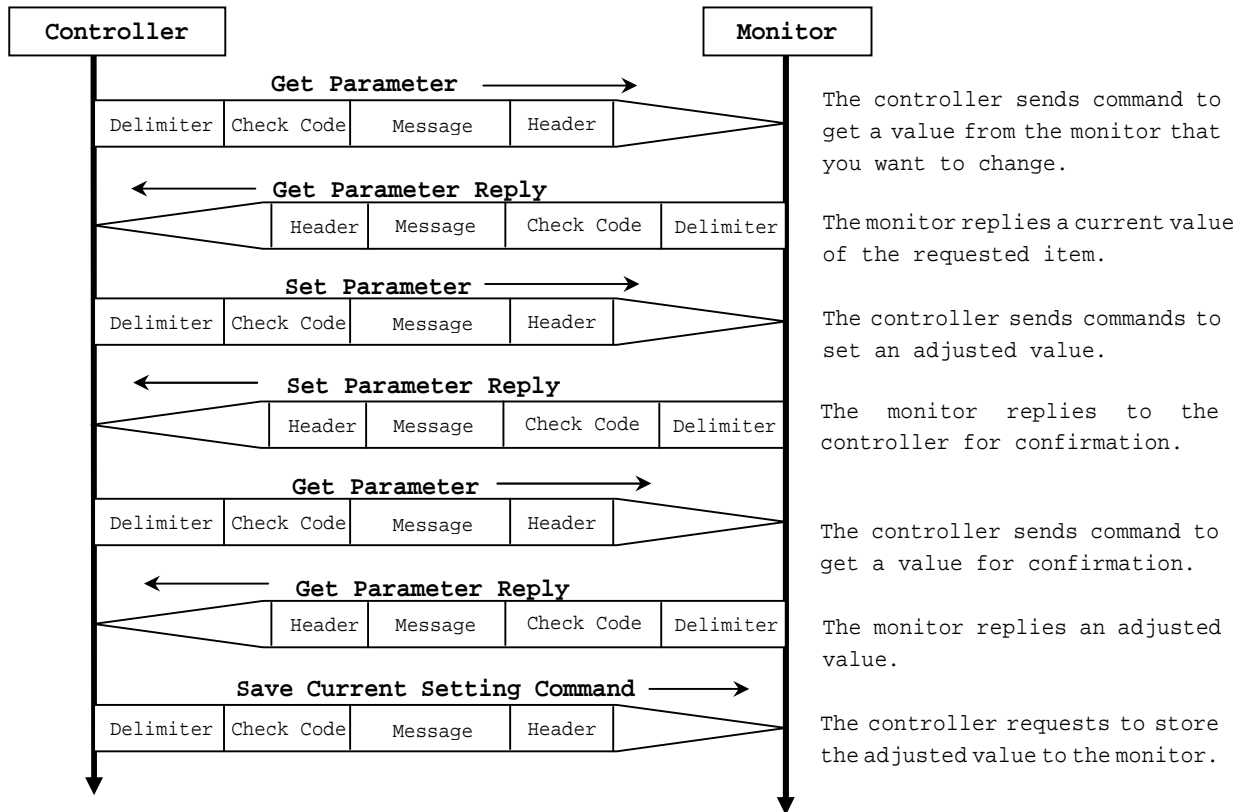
Controller

Monitor

Get Parameter

| Delimiter | Check Code | Message | Header |
|---|---|---|---|

The controller sends command to get a value from the monitor that you want to change.

Get Parameter Reply

| Header | Message | Check Code | Delimiter |
|---|---|---|---|

The monitor replies a current value of the requested item.

Set Parameter

| Delimiter | Check Code | Message | Header |
|---|---|---|---|

The controller sends commands to set an adjusted value.

Set Parameter Reply

| Header | Message | Check Code | Delimiter |
|---|---|---|---|

The monitor replies to the controller for confirmation.

Get Parameter

| Delimiter | Check Code | Message | Header |
|---|---|---|---|

The controller sends command to get a value for confirmation.

Get Parameter Reply

| Header | Message | Check Code | Delimiter |
|---|---|---|---|

The monitor replies an adjusted value.

Save Current Setting Command

| Delimiter | Check Code | Message | Header |
|---|---|---|---|

The controller requests to store the adjusted value to the monitor.